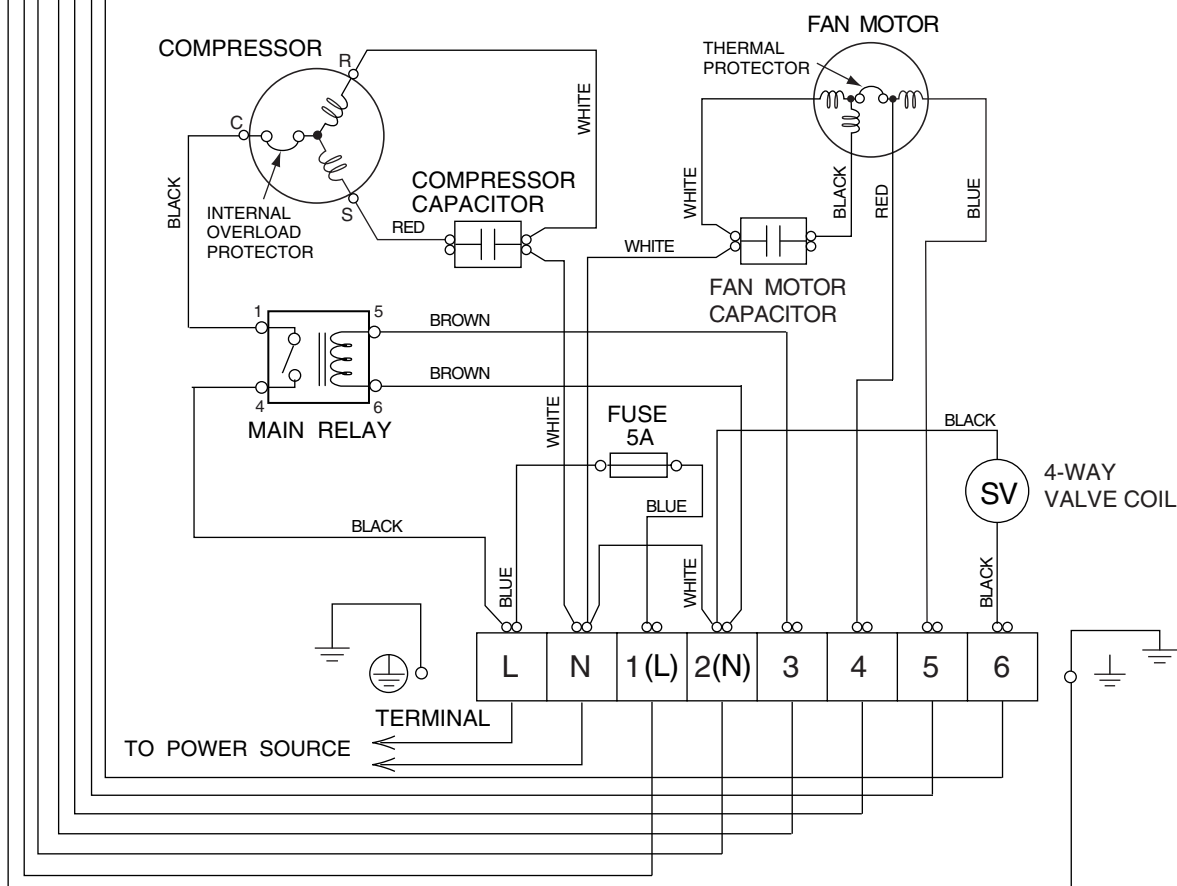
COMPRESSOR

R

C

S

WHITE

BLACK

INTERNAL OVERLOAD PROTECTOR

RED

COMPRESSOR CAPACITOR

FAN MOTOR

THERMAL PROTECTOR

WHITE

BLACK

RED

BLUE

WHITE

FAN MOTOR CAPACITOR

1

5

4

6

MAIN RELAY

BROWN

BROWN

WHITE

FUSE 5A

BLACK

SV

4-WAY VALVE COIL

BLUE

BLACK

BLUE

WHITE

BLACK

L

N

1(L)

2(N)

3

4

5

6

TERMINAL

TO POWER SOURCE